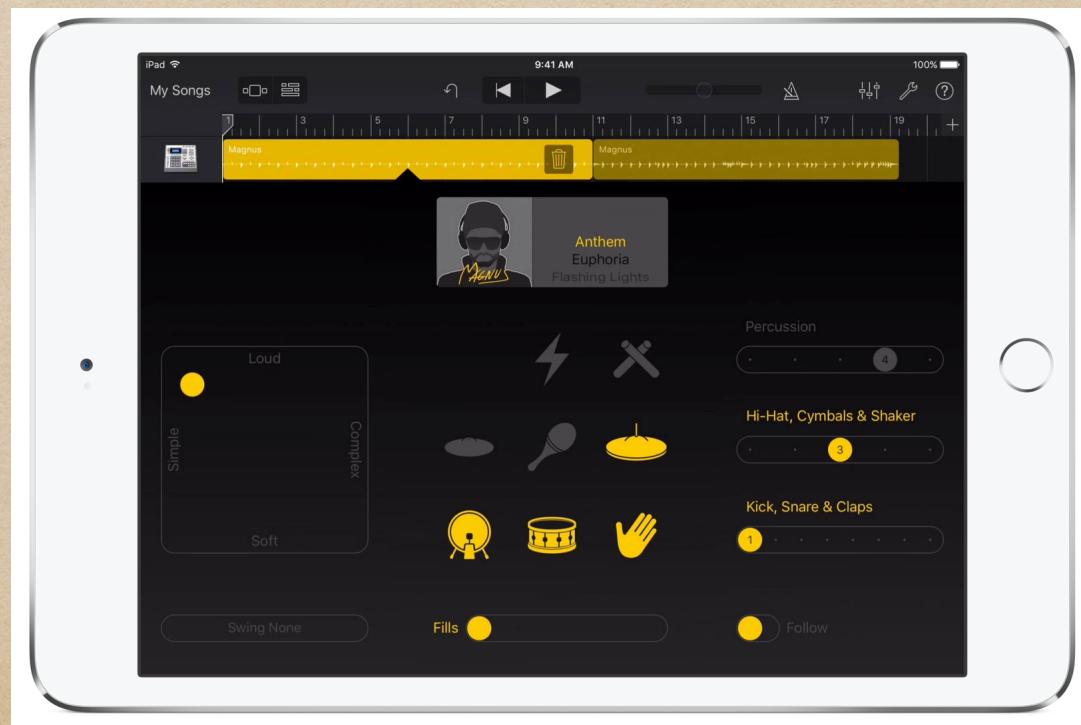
iPad
9:41 AM
100%
My Songs
1 3 5 7 9 11 13 15 17 19
+
Magnus
Magnus
MAGNUS
Anthem
Euphoria
Flashing Lights
Percussion
4
Hi-Hat, Cymbals & Shaker
3
Kick, Snare & Claps
1
Loud
Simple
Complex
Soft
Swing None
Fills
Follow